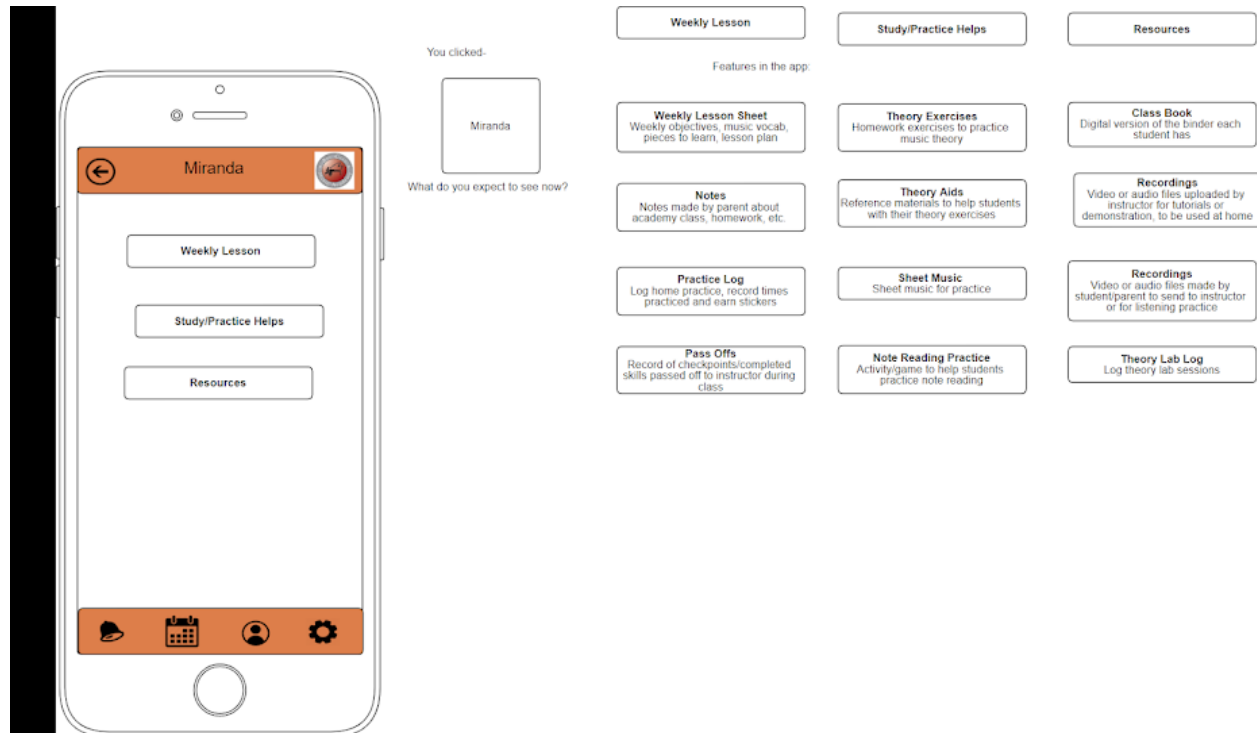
Miranda

Weekly Lesson

Study/Practice Helps

Resources

You clicked-

Miranda

What do you expect to see now?

Weekly Lesson

Study/Practice Helps

Resources

Features in the app:

Weekly Lesson Sheet
Weekly objectives, music vocab, pieces to learn, lesson plan

Theory Exercises
Homework exercises to practice music theory

Class Book
Digital version of the binder each student has

Notes
Notes made by parent about academy class, homework, etc.

Theory Aids
Reference materials to help students with their theory exercises

Recordings
Video or audio files uploaded by instructor for tutorials or demonstration, to be used at home

Practice Log
Log home practice, record times practiced and earn stickers

Sheet Music
Sheet music for practice

Recordings
Video or audio files made by student/parent to send to instructor or for listening practice

Pass Offs
Record of checkpoints/completed skills passed off to instructor during class

Note Reading Practice
Activity/game to help students practice note reading

Theory Lab Log
Log theory lab sessions